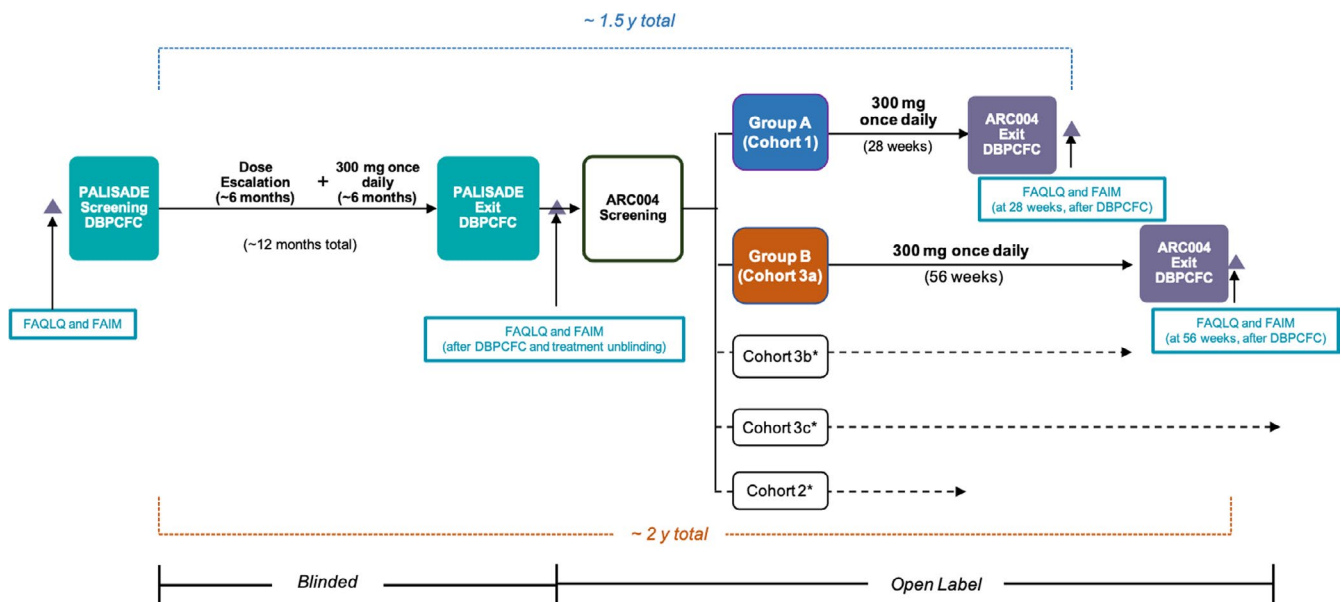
~ 1.5 y total

PALISADE Screening DBPCFC

FAQLQ and FAIM

Dose Escalation (~6 months)

+

300 mg once daily (~6 months)

(~12 months total)

PALISADE Exit DBPCFC

FAQLQ and FAIM (after DBPCFC and treatment unblinding)

ARC004 Screening

Group A (Cohort 1)

300 mg once daily

(28 weeks)

ARC004 Exit DBPCFC

FAQLQ and FAIM (at 28 weeks, after DBPCFC)

Group B (Cohort 3a)

300 mg once daily

(56 weeks)

ARC004 Exit DBPCFC

FAQLQ and FAIM (at 56 weeks, after DBPCFC)

Cohort 3b*

Cohort 3c*

Cohort 2*

~ 2 y total

Blinded

Open Label